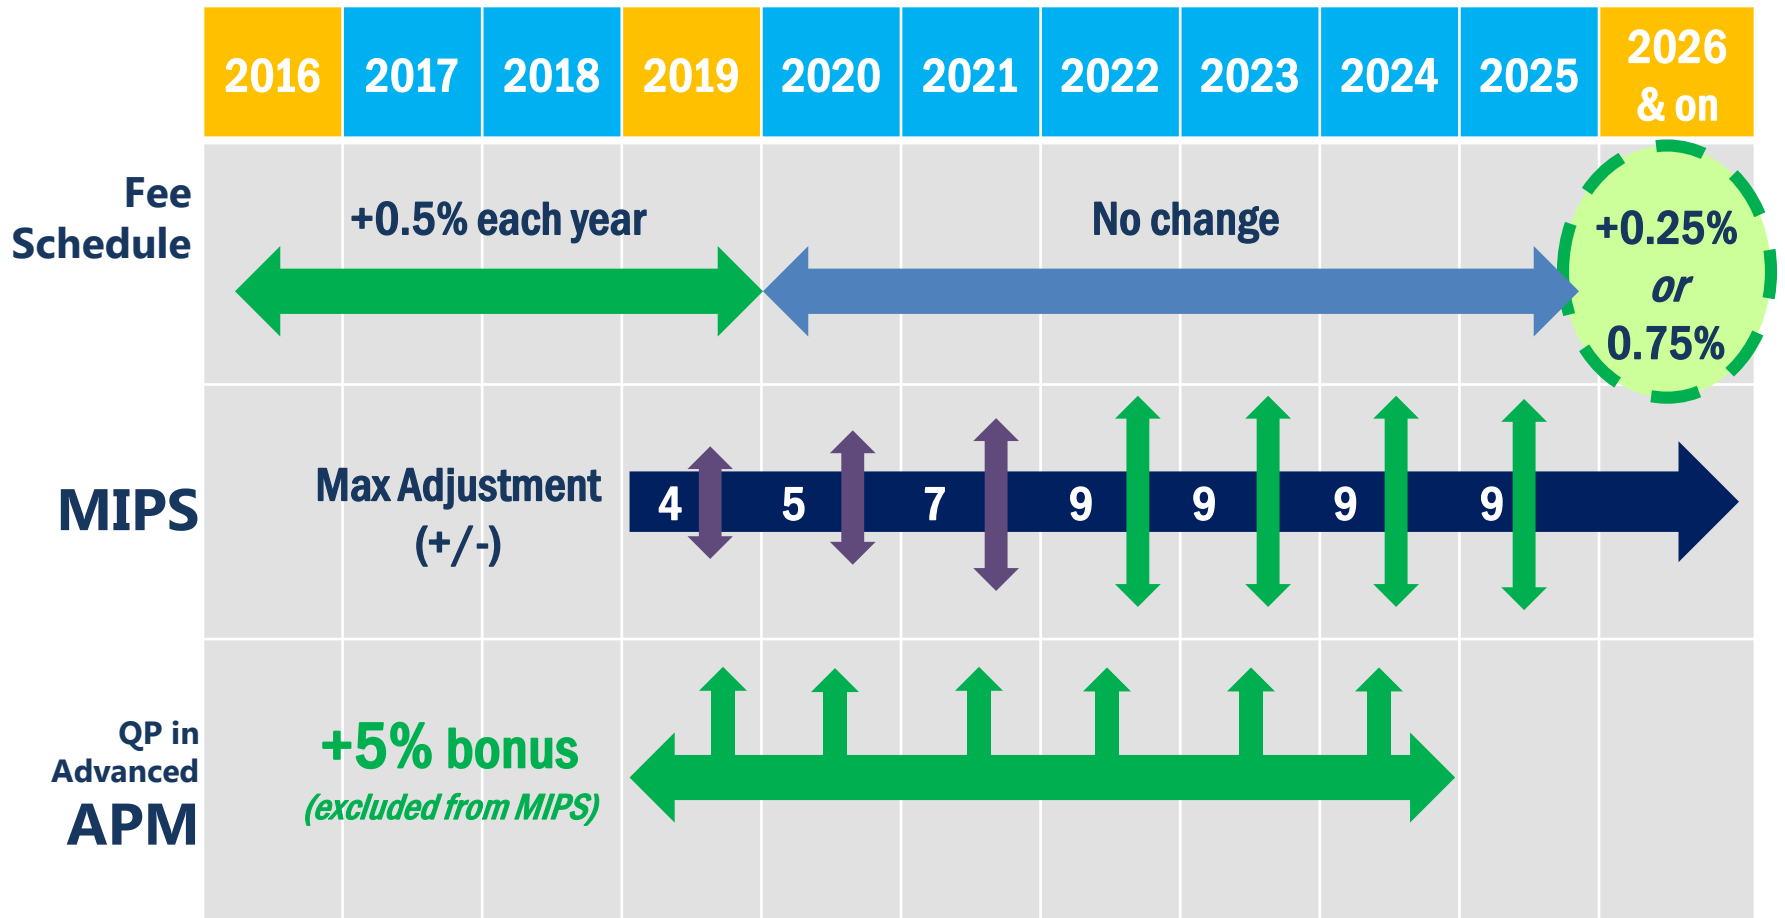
| 2016 | 2017 | 2018 | 2019 | 2020 | 2021 | 2022 | 2023 | 2024 | 2025 | 2026 & on |
|---|---|---|---|---|---|---|---|---|---|---|

Fee Schedule

+0.5% each year

No change

+0.25% or 0.75%

MIPS

Max Adjustment (+/-)

4 5 7 9 9 9 9

QP in Advanced APM

+5% bonus
(excluded from MIPS)